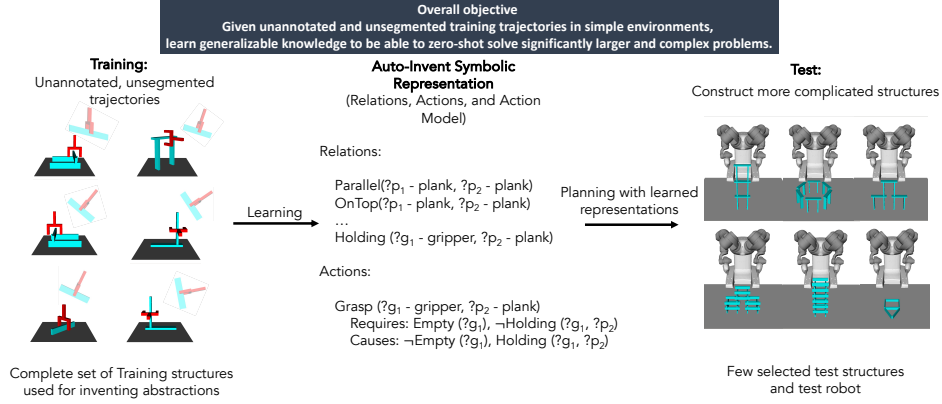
Overall objective
Given unannotated and unsegmented training trajectories in simple environments, learn generalizable knowledge to be able to zero-shot solve significantly larger and complex problems.

Training:
Unannotated, unsegmented trajectories

Complete set of Training structures used for inventing abstractions

Learning

Auto-Invent Symbolic Representation
(Relations, Actions, and Action Model)

Relations:

Parallel(?$p_1$ - plank, ?$p_2$ - plank)
OnTop(?$p_1$ - plank, ?$p_2$ - plank)
…
Holding (?$g_1$ - gripper, ?$p_2$ - plank)

Actions:

Grasp (?$g_1$ - gripper, ?$p_2$ - plank)
Requires: Empty (?$g_1$), $\neg$Holding (?$g_1$, ?$p_2$)
Causes: $\neg$Empty (?$g_1$), Holding (?$g_1$, ?$p_2$)

Planning with learned representations

Test:
Construct more complicated structures

Few selected test structures and test robot